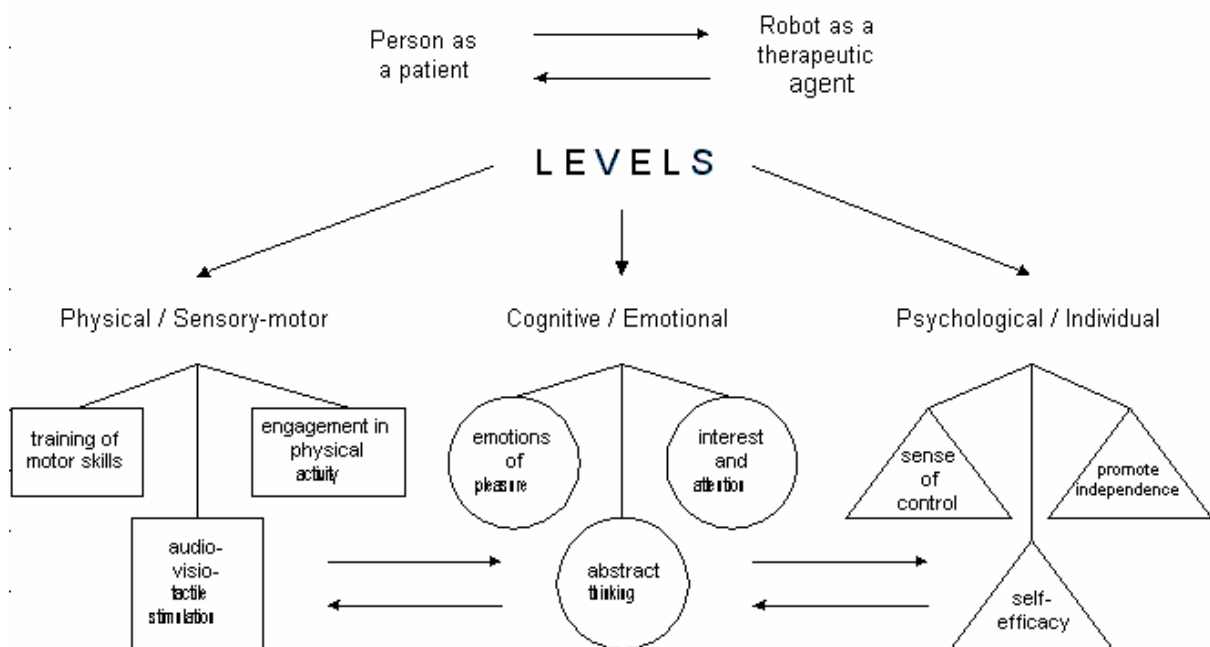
Person as a patient

Robot as a therapeutic agent

LEVELS

Physical / Sensory-motor

Cognitive / Emotional

Psychological / Individual

training of motor skills

engagement in physical activity

audio-visio-tactile stimulation

emotions of pleasure

interest and attention

abstract thinking

sense of control

promote independence

self-efficacy